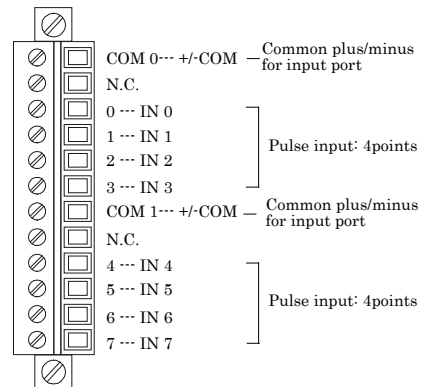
COM 0··· +/-COM — Common plus/minus for input port
N.C.
0 ··· IN 0
1 ··· IN 1
2 ··· IN 2
3 ··· IN 3
Pulse input: 4points
COM 1··· +/-COM — Common plus/minus for input port
N.C.
4 ··· IN 4
5 ··· IN 5
6 ··· IN 6
7 ··· IN 7
Pulse input: 4points